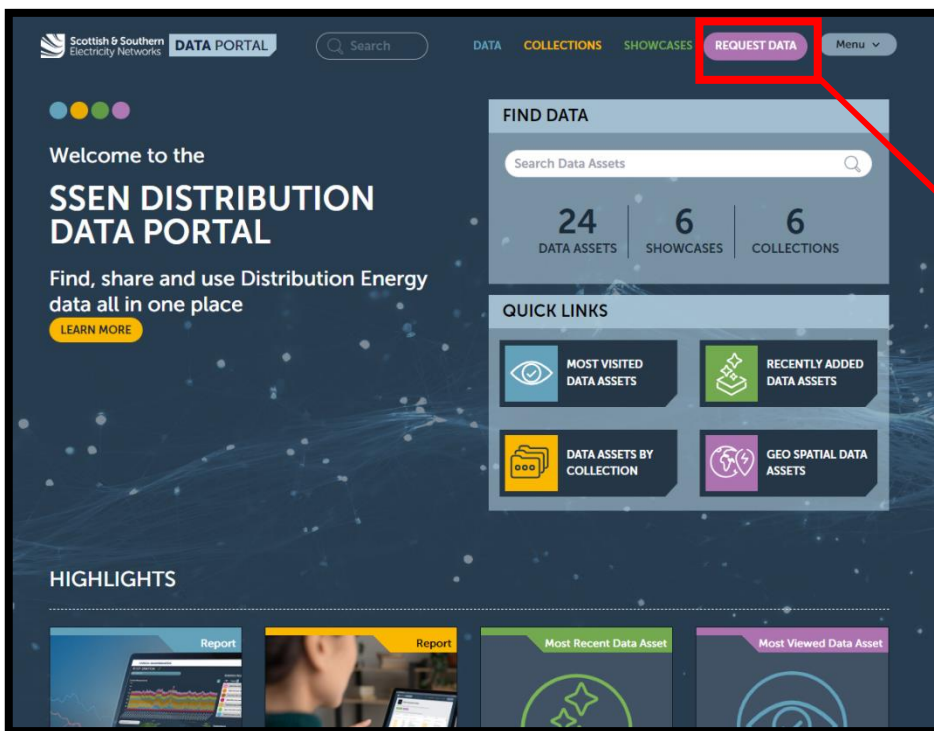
Scottish & Southern Electricity Networks DATA PORTAL

Search

DATA COLLECTIONS SHOWCASES REQUEST DATA Menu

Welcome to the

SSEN DISTRIBUTION DATA PORTAL

Find, share and use Distribution Energy data all in one place

LEARN MORE

FIND DATA

Search Data Assets

24 DATA ASSETS

6 SHOWCASES

6 COLLECTIONS

QUICK LINKS

MOST VISITED DATA ASSETS

RECENTLY ADDED DATA ASSETS

DATA ASSETS BY COLLECTION

GEO SPATIAL DATA ASSETS

HIGHLIGHTS

Report

Report

Most Recent Data Asset

Most Viewed Data Asset